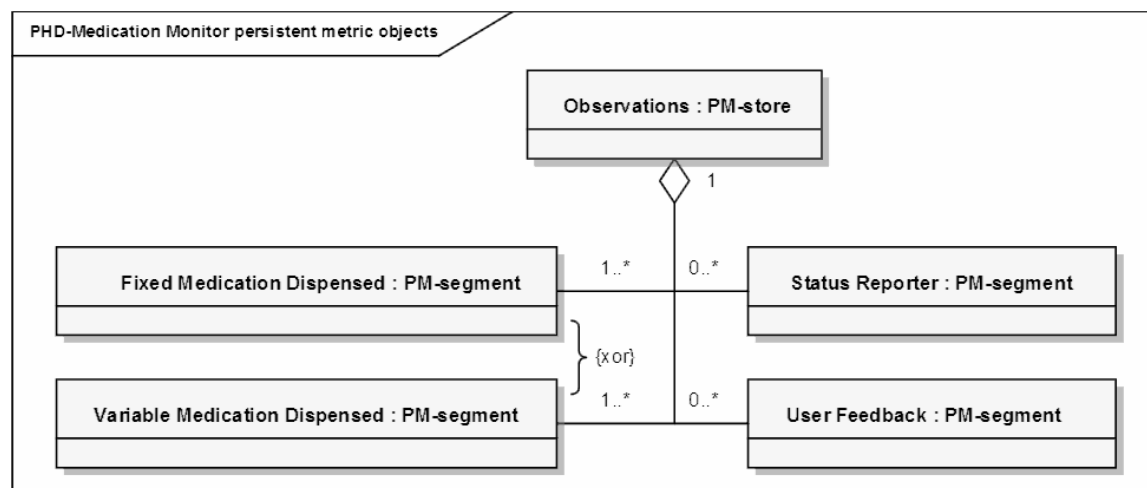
PHD-Medication Monitor persistent metric objects

Observations : PM-store

1

Fixed Medication Dispensed : PM-segment

1..*

0..*

Status Reporter : PM-segment

{xor}

Variable Medication Dispensed : PM-segment

1..*

0..*

User Feedback : PM-segment